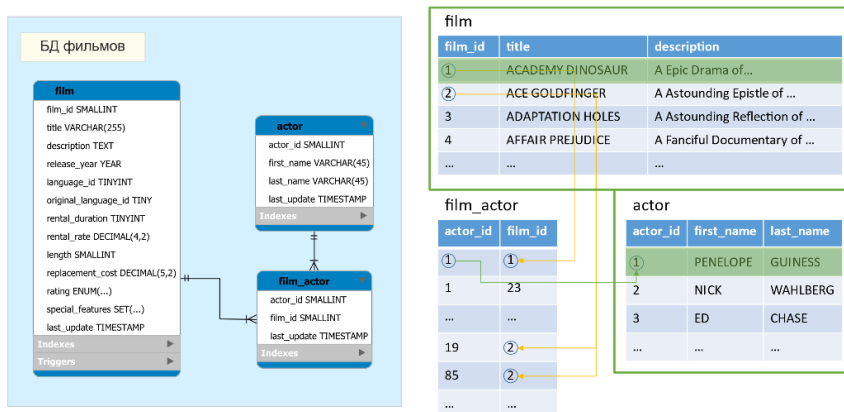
БД фильмов

film
film_id SMALLINT
title VARCHAR(255)
description TEXT
release_year YEAR
language_id TINYINT
original_language_id TINY
rental_duration TINYINT
rental_rate DECIMAL(4,2)
length SMALLINT
replacement_cost DECIMAL(5,2)
rating ENUM(...)
special_features SET(...)
last_update TIMESTAMP
Indexes
Triggers

actor
actor_id SMALLINT
first_name VARCHAR(45)
last_name VARCHAR(45)
last_update TIMESTAMP
Indexes

film_actor
actor_id SMALLINT
film_id SMALLINT
last_update TIMESTAMP
Indexes

film

| film_id | title | description |
|---|---|---|
| 1 | ACADEMY DINOSAUR | A Epic Drama of... |
| 2 | ACE GOLDFINGER | A Astounding Epistle of ... |
| 3 | ADAPTATION HOLES | A Astounding Reflection of ... |
| 4 | AFFAIR PREJUDICE | A Fanciful Documentary of ... |
| ... | ... | ... |

film_actor

| actor_id | film_id |
|---|---|
| 1 | 1 |
| 1 | 23 |
| ... | ... |
| 19 | 2 |
| 85 | 2 |
| ... | ... |

actor

| actor_id | first_name | last_name |
|---|---|---|
| 1 | PENELOPE | GUINESS |
| 2 | NICK | WAHLBERG |
| 3 | ED | CHASE |
| ... | ... | ... |